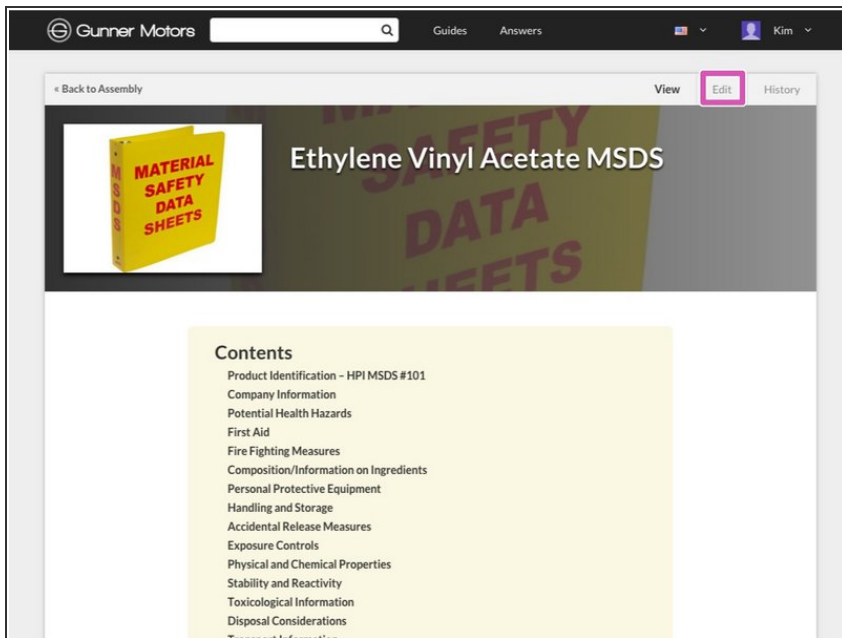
Gunner Motors

Guides Answers

Kim

« Back to Assembly

View Edit History

MATERIAL SAFETY DATA SHEETS

M S D S

Ethylene Vinyl Acetate MSDS

SAFETY DATA SHEETS

Contents

Product Identification – HPI MSDS #101
Company Information
Potential Health Hazards
First Aid
Fire Fighting Measures
Composition/Information on Ingredients
Personal Protective Equipment
Handling and Storage
Accidental Release Measures
Exposure Controls
Physical and Chemical Properties
Stability and Reactivity
Toxicological Information
Disposal Considerations
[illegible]